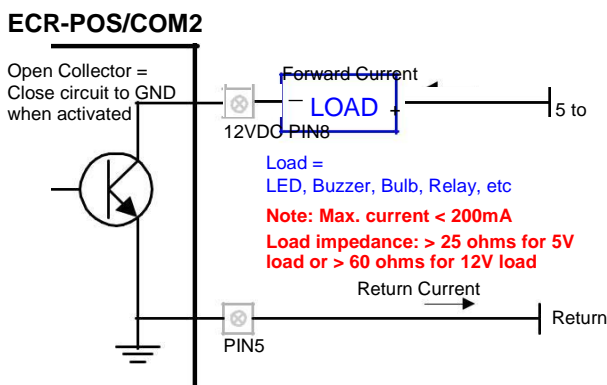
ECR-POS/COM2

Open Collector = Close circuit to GND when activated

Forward Current

−

LOAD

+

5 to

12VDC PIN8

Load = LED, Buzzer, Bulb, Relay, etc

Note: Max. current < 200mA

Load impedance: > 25 ohms for 5V load or > 60 ohms for 12V load

Return Current

Return

PIN5